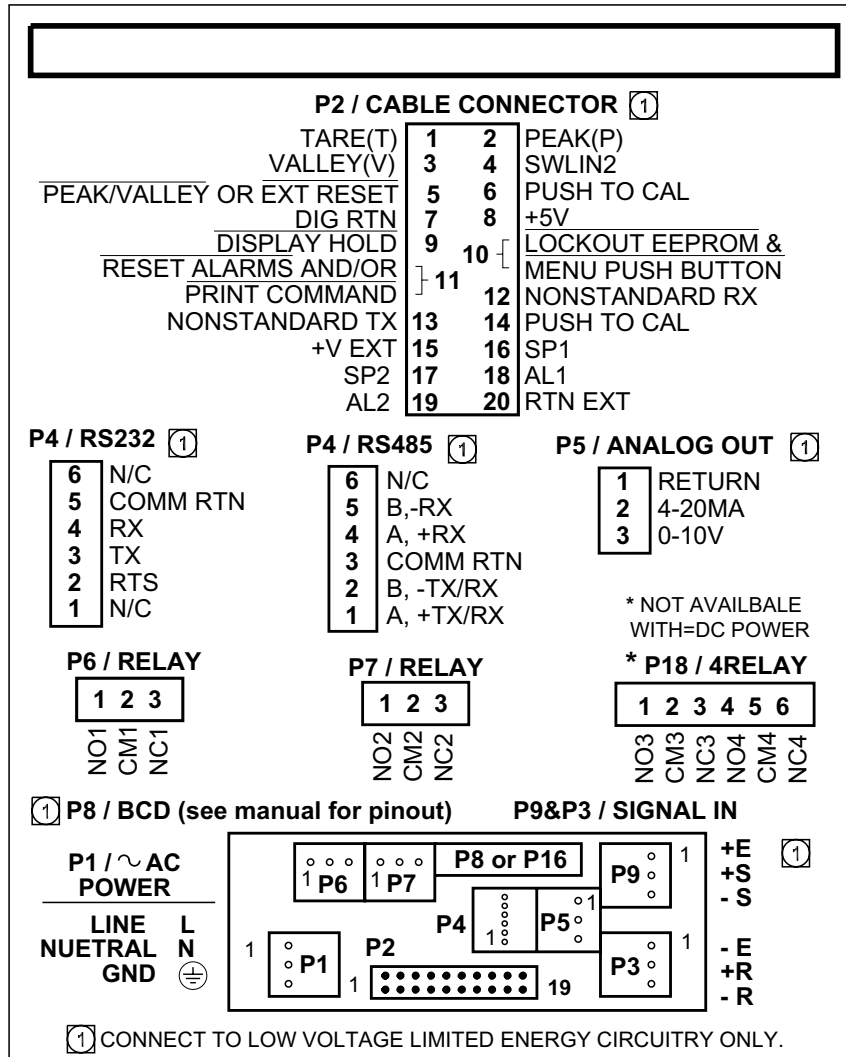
P2 / CABLE CONNECTOR 1

TARE(T) 1 2 PEAK(P)
VALLEY(V) 3 4 SWLIN2
PEAK/VALLEY OR EXT RESET 5 6 PUSH TO CAL
DIG RTN 7 8 +5V
DISPLAY HOLD 9 10 LOCKOUT EEPROM & MENU PUSH BUTTON
RESET ALARMS AND/OR PRINT COMMAND 11 12 NONSTANDARD RX
NONSTANDARD TX 13 14 PUSH TO CAL
+V EXT 15 16 SP1
SP2 17 18 AL1
AL2 19 20 RTN EXT

P4 / RS232 1
6 N/C
5 COMM RTN
4 RX
3 TX
2 RTS
1 N/C

P4 / RS485 1
6 N/C
5 B,-RX
4 A, +RX
3 COMM RTN
2 B, -TX/RX
1 A, +TX/RX

P5 / ANALOG OUT 1
1 RETURN
2 4-20MA
3 0-10V

* NOT AVAILBALE WITH=DC POWER

P6 / RELAY
1 2 3
NO1 CM1 NC1

P7 / RELAY
1 2 3
NO2 CM2 NC2

* P18 / 4RELAY
1 2 3 4 5 6
NO3 CM3 NC3 NO4 CM4 NC4

1 P8 / BCD (see manual for pinout)

P9&P3 / SIGNAL IN

P1 / ∼ AC POWER
LINE L
NUETRAL N
GND ⏚

1 P6 1 P7 P8 or P16 P9 1 +E +S - S 1
P4 1 P5 1
1 P1 P2 1 19 P3 1 - E +R - R

1 CONNECT TO LOW VOLTAGE LIMITED ENERGY CIRCUITRY ONLY.